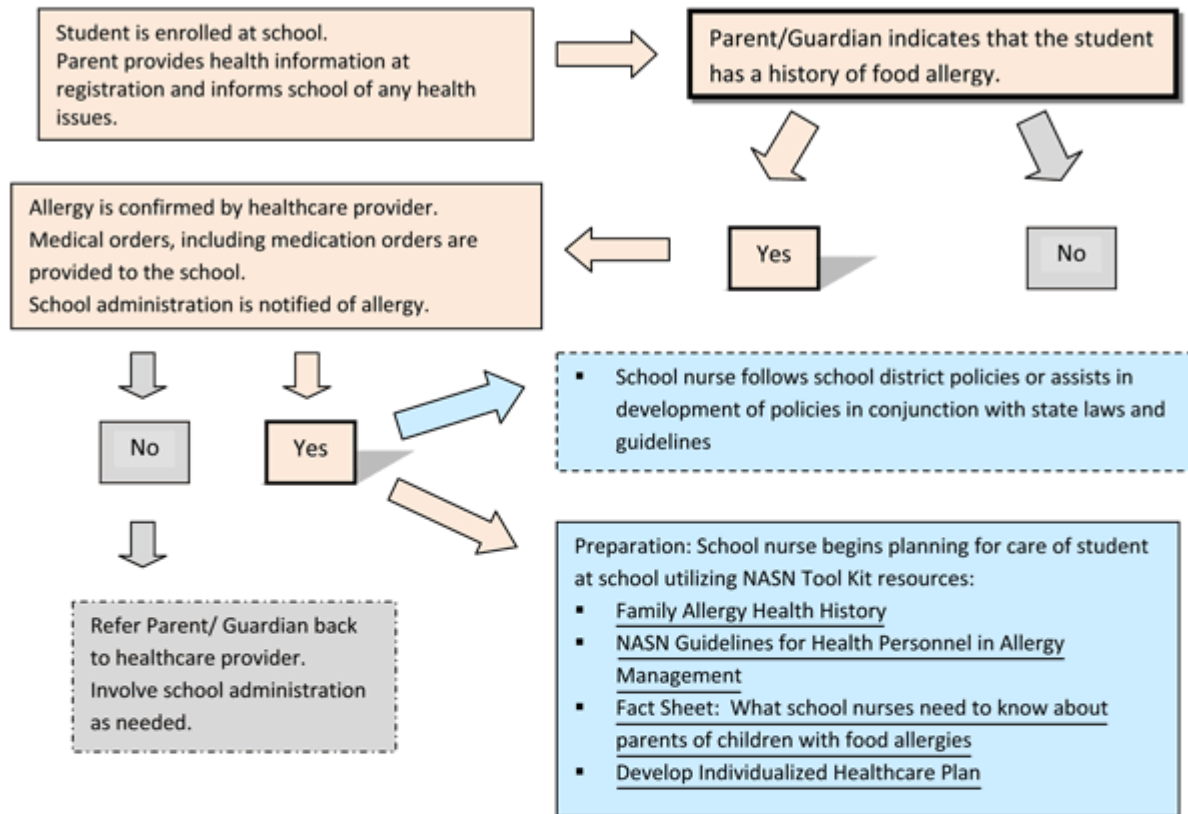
Student is enrolled at school.
Parent provides health information at registration and informs school of any health issues.

Parent/Guardian indicates that the student has a history of food allergy.

Yes

No

Allergy is confirmed by healthcare provider.
Medical orders, including medication orders are provided to the school.
School administration is notified of allergy.

No

Yes

▪ School nurse follows school district policies or assists in development of policies in conjunction with state laws and guidelines

Refer Parent/ Guardian back to healthcare provider.
Involve school administration as needed.

Preparation: School nurse begins planning for care of student at school utilizing NASN Tool Kit resources:
▪ Family Allergy Health History
▪ NASN Guidelines for Health Personnel in Allergy Management
▪ Fact Sheet: What school nurses need to know about parents of children with food allergies
▪ Develop Individualized Healthcare Plan